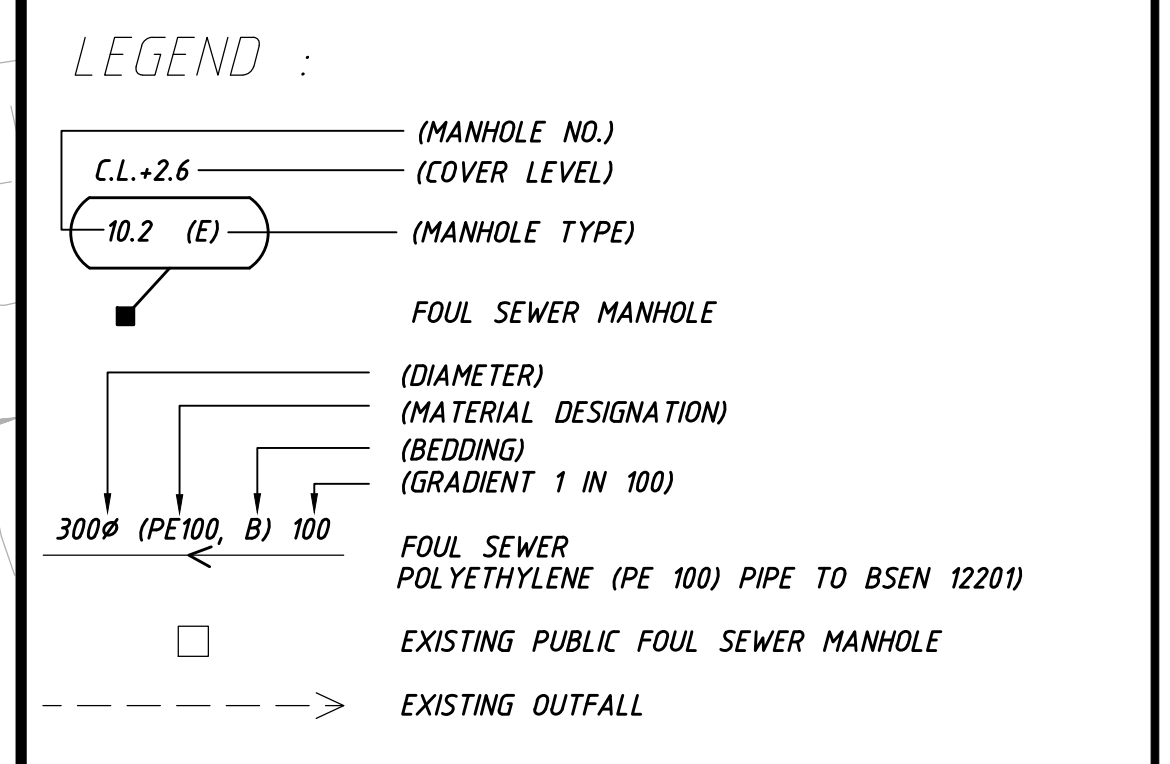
LEGEND :

(MANHOLE NO.)
C.L.+2.6
(COVER LEVEL)
10.2 (E)
(MANHOLE TYPE)

FOUL SEWER MANHOLE

(DIAMETER)
(MATERIAL DESIGNATION)
(BEDDING)
(GRADIENT 1 IN 100)

300Ø (PE100, B) 100

FOUL SEWER
POLYETHYLENE (PE 100) PIPE TO BSEN 12201)

EXISTING PUBLIC FOUL SEWER MANHOLE

EXISTING OUTFALL